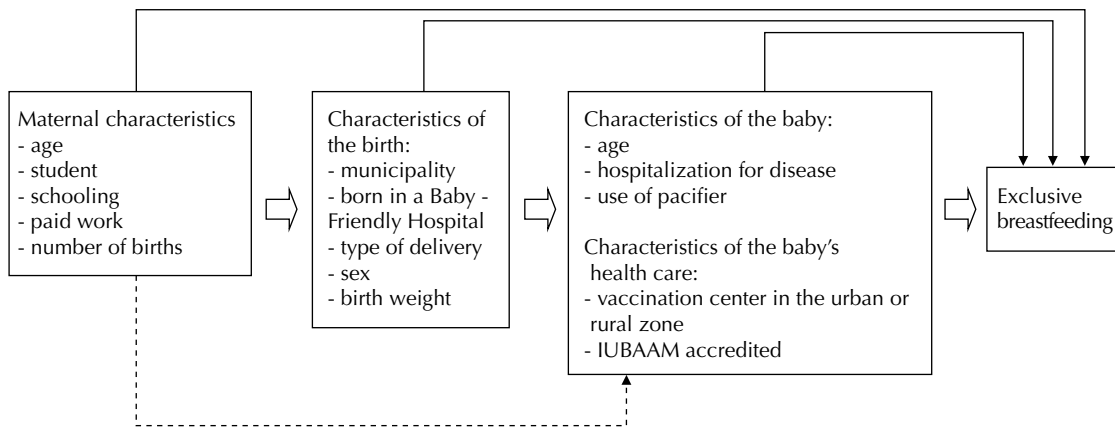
Maternal characteristics
- age
- student
- schooling
- paid work
- number of births

Characteristics of the birth:
- municipality
- born in a Baby - Friendly Hospital
- type of delivery
- sex
- birth weight

Characteristics of the baby:
- age
- hospitalization for disease
- use of pacifier

Characteristics of the baby's health care:
- vaccination center in the urban or rural zone
- IUBAAM accredited

Exclusive breastfeeding